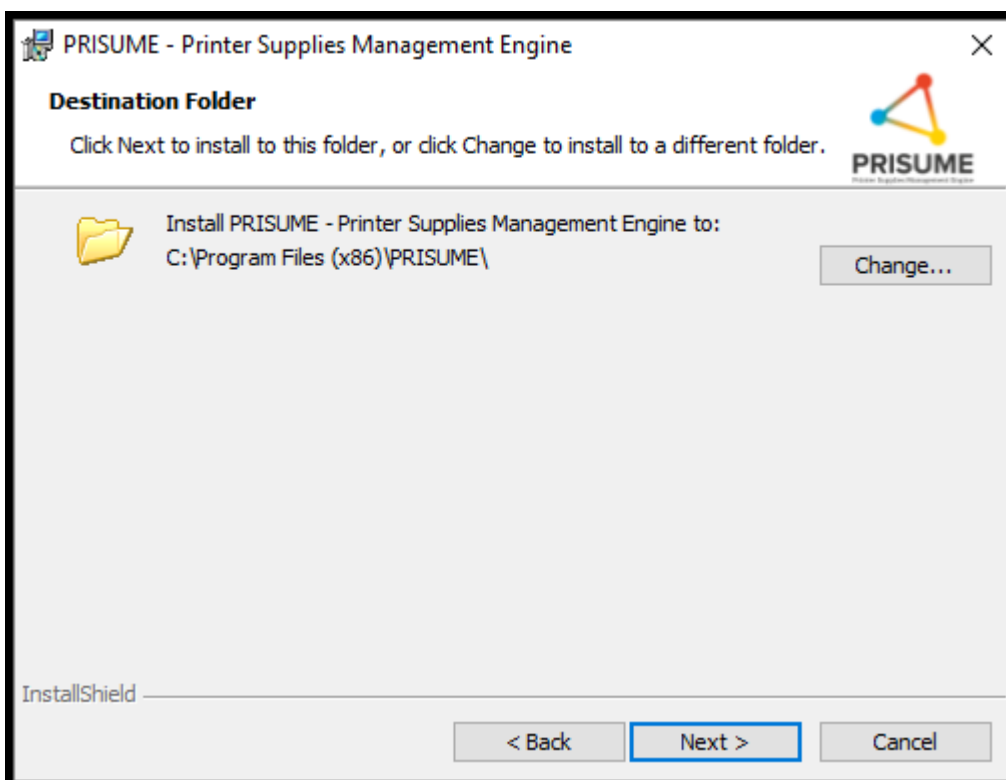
PRISUME - Printer Supplies Management Engine

×

Destination Folder

Click Next to install to this folder, or click Change to install to a different folder.

PRISUME
Printer Supplies Management Engine

Install PRISUME - Printer Supplies Management Engine to:
C:\Program Files (x86)\PRISUME\

Change...

InstallShield

< Back

Next >

Cancel